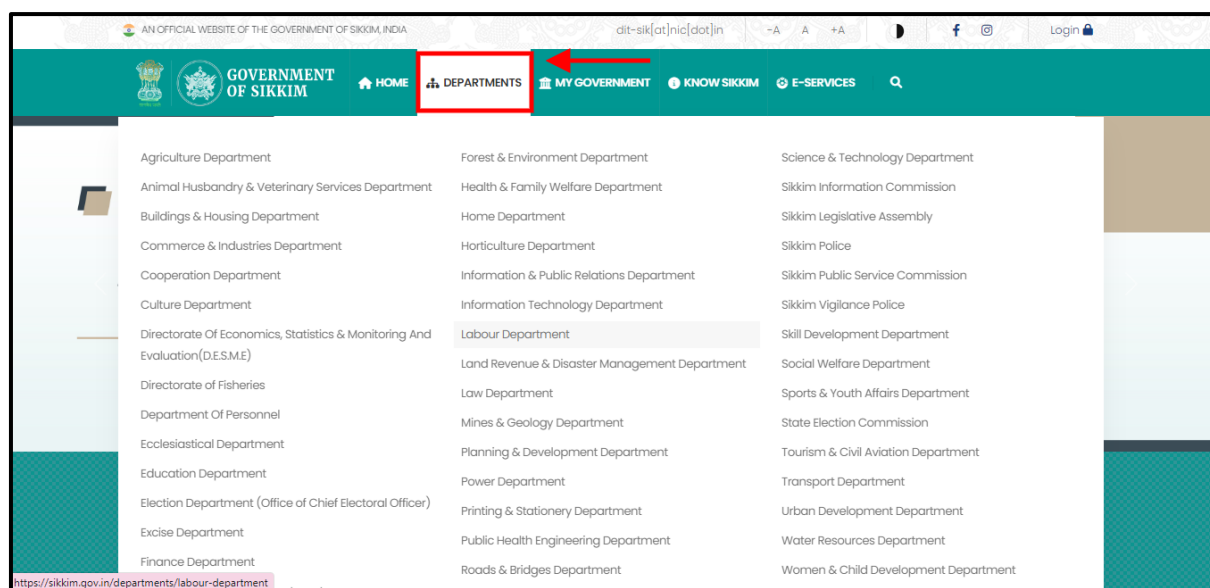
AN OFFICIAL WEBSITE OF THE GOVERNMENT OF SIKKIM, INDIA

dit-sik[at]nic[dot]in -A A +A Login

GOVERNMENT OF SIKKIM

HOME DEPARTMENTS MY GOVERNMENT KNOW SIKKIM E-SERVICES

Agriculture Department
Animal Husbandry & Veterinary Services Department
Buildings & Housing Department
Commerce & Industries Department
Cooperation Department
Culture Department
Directorate Of Economics, Statistics & Monitoring And Evaluation(D.E.S.M.E)
Directorate of Fisheries
Department Of Personnel
Ecclesiastical Department
Education Department
Election Department (Office of Chief Electoral Officer)
Excise Department
Finance Department

Forest & Environment Department
Health & Family Welfare Department
Home Department
Horticulture Department
Information & Public Relations Department
Information Technology Department
Labour Department
Land Revenue & Disaster Management Department
Law Department
Mines & Geology Department
Planning & Development Department
Power Department
Printing & Stationery Department
Public Health Engineering Department
Roads & Bridges Department

Science & Technology Department
Sikkim Information Commission
Sikkim Legislative Assembly
Sikkim Police
Sikkim Public Service Commission
Sikkim Vigilance Police
Skill Development Department
Social Welfare Department
Sports & Youth Affairs Department
State Election Commission
Tourism & Civil Aviation Department
Transport Department
Urban Development Department
Water Resources Department
Women & Child Development Department

https://sikkim.gov.in/departments/labour-department